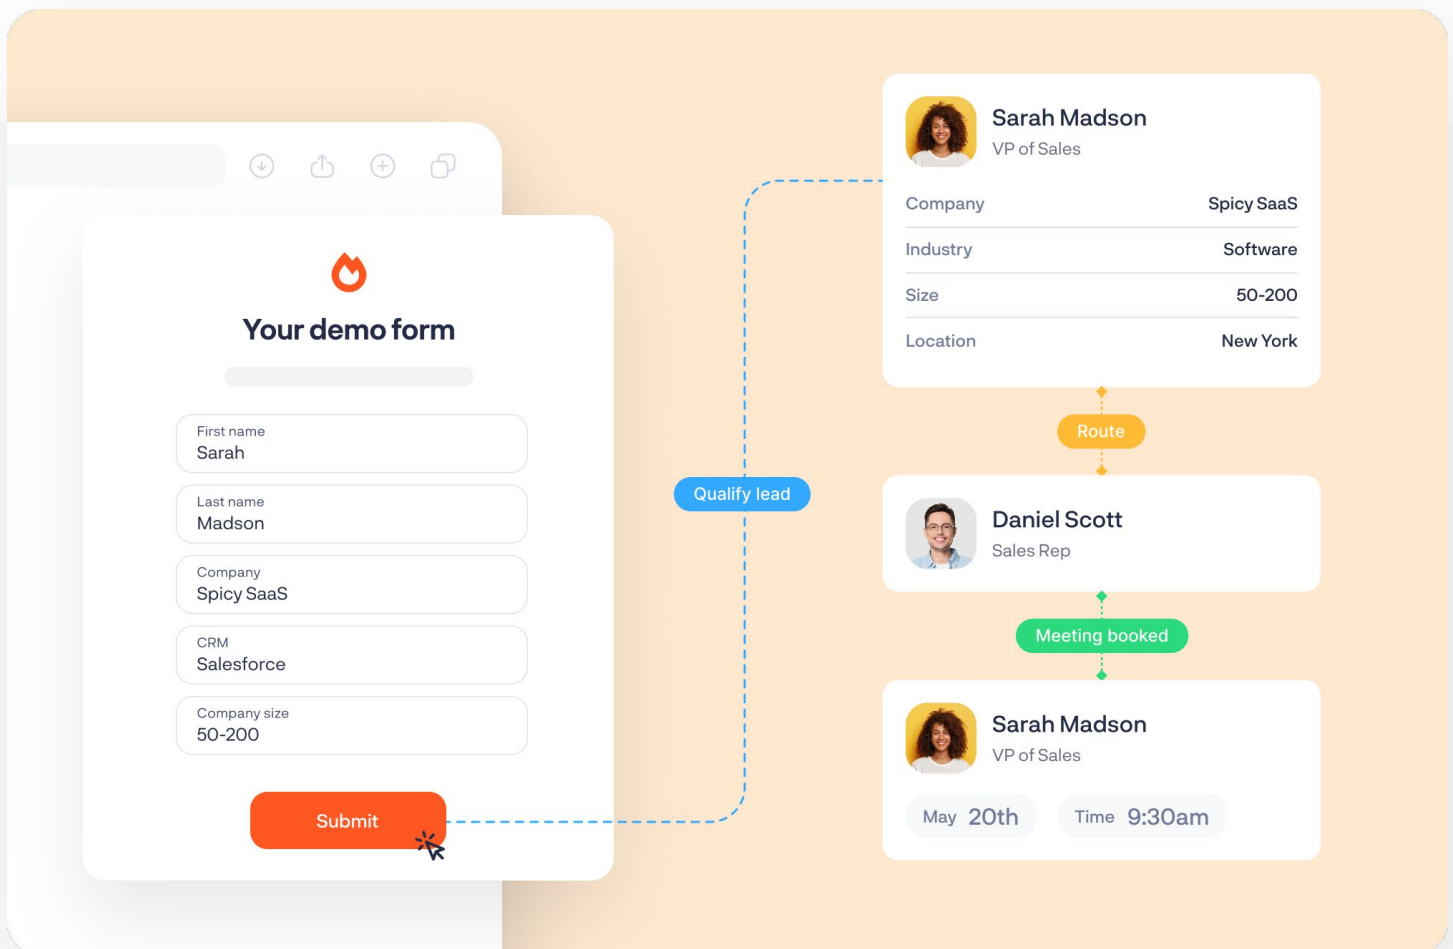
Your demo form

First name
Sarah

Last name
Madson

Company
Spicy SaaS

CRM
Salesforce

Company size
50-200

Submit

Qualify lead

Sarah Madson
VP of Sales

| Company | Spicy SaaS |
|---|---|
| Industry | Software |
| Size | 50-200 |
| Location | New York |

Route

Daniel Scott
Sales Rep

Meeting booked

Sarah Madson
VP of Sales

May 20th
Time 9:30am